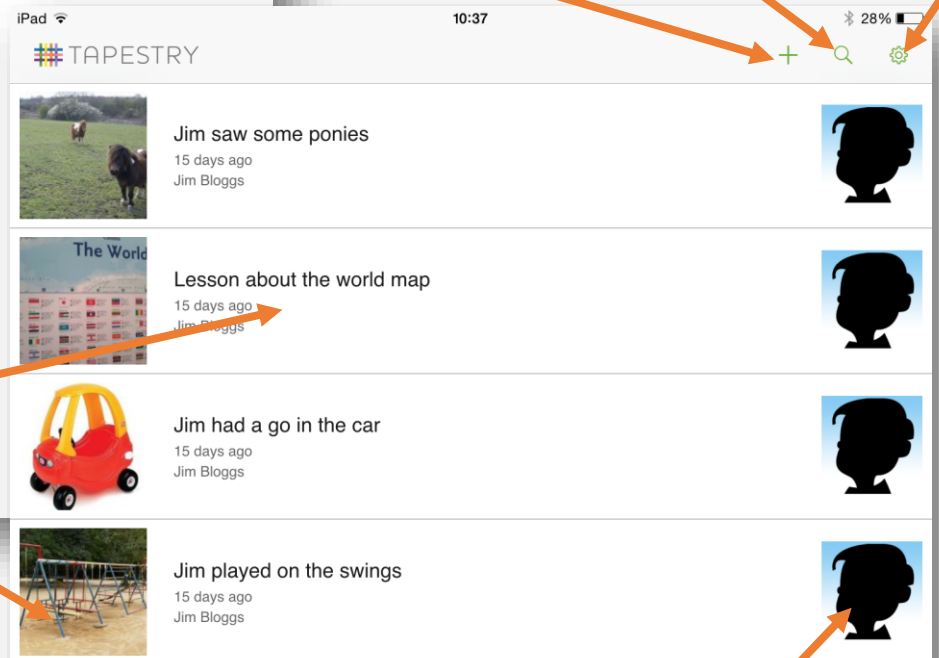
iPad 10:37 28%

TAPESTRY

Jim saw some ponies
15 days ago
Jim Bloggs

The World

Lesson about the world map
15 days ago
Jim Bloggs

Jim had a go in the car
15 days ago
Jim Bloggs

Jim played on the swings
15 days ago
Jim Bloggs